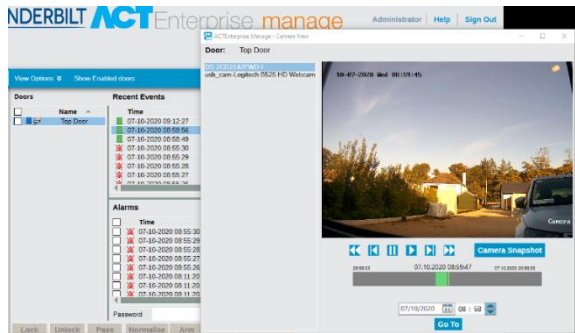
NDERBILT ACT Enterprise manage

Administrator | Help | Sign Out

ACTEnterprise Manage - Camera View

Door: Top Door

DS-2CD2142FWD-I
usb_cam-Logitech 6525 HD Webcam

10-07-2020 Wed 08:59:45

Camera

View Options Show Enabled doors

Doors

Name

Top Door

Recent Events

Time

07-10-2020 09:12:27
07-10-2020 08:58:56
07-10-2020 08:58:48
07-10-2020 08:55:30
07-10-2020 08:55:29
07-10-2020 08:55:28
07-10-2020 08:55:27
07-10-2020 08:55:26

Alarms

Time

07-10-2020 08:55:30
07-10-2020 08:55:29
07-10-2020 08:55:28
07-10-2020 08:55:27
07-10-2020 08:55:26
07-10-2020 08:11:29
07-10-2020 08:11:20
07-10-2020 08:11:18

Camera Snapshot

07.10.2020 08:59:47

07/10/2020 08 : 58

Go To

Password

Lock Unlock Pass Normalise Arm